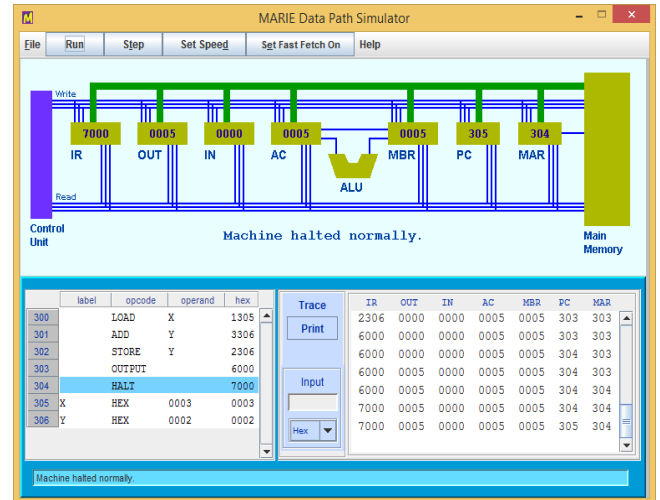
MARIE Data Path Simulator

File | Run | Step | Set Speed | Set Fast Fetch On | Help

Write

7000 IR
0005 OUT
0000 IN
0005 AC
ALU
0005 MBR
305 PC
304 MAR

Read

Control Unit

Machine halted normally.

Main Memory

| | label | opcode | operand | hex |
|---|---|---|---|---|
| 300 | | LOAD | X | 1305 |
| 301 | | ADD | Y | 3306 |
| 302 | | STORE | Y | 2306 |
| 303 | | OUTPUT | | 6000 |
| 304 | | HALT | | 7000 |
| 305 | X | HEX | 0003 | 0003 |
| 306 | Y | HEX | 0002 | 0002 |

Trace
Print

Input

Hex

| IR | OUT | IN | AC | MBR | PC | MAR |
|---|---|---|---|---|---|---|
| 2306 | 0000 | 0000 | 0005 | 0005 | 303 | 303 |
| 6000 | 0000 | 0000 | 0005 | 0005 | 303 | 303 |
| 6000 | 0000 | 0000 | 0005 | 0005 | 304 | 303 |
| 6000 | 0005 | 0000 | 0005 | 0005 | 304 | 303 |
| 6000 | 0005 | 0000 | 0005 | 0005 | 304 | 304 |
| 7000 | 0005 | 0000 | 0005 | 0005 | 304 | 304 |
| 7000 | 0005 | 0000 | 0005 | 0005 | 305 | 304 |

Machine halted normally.